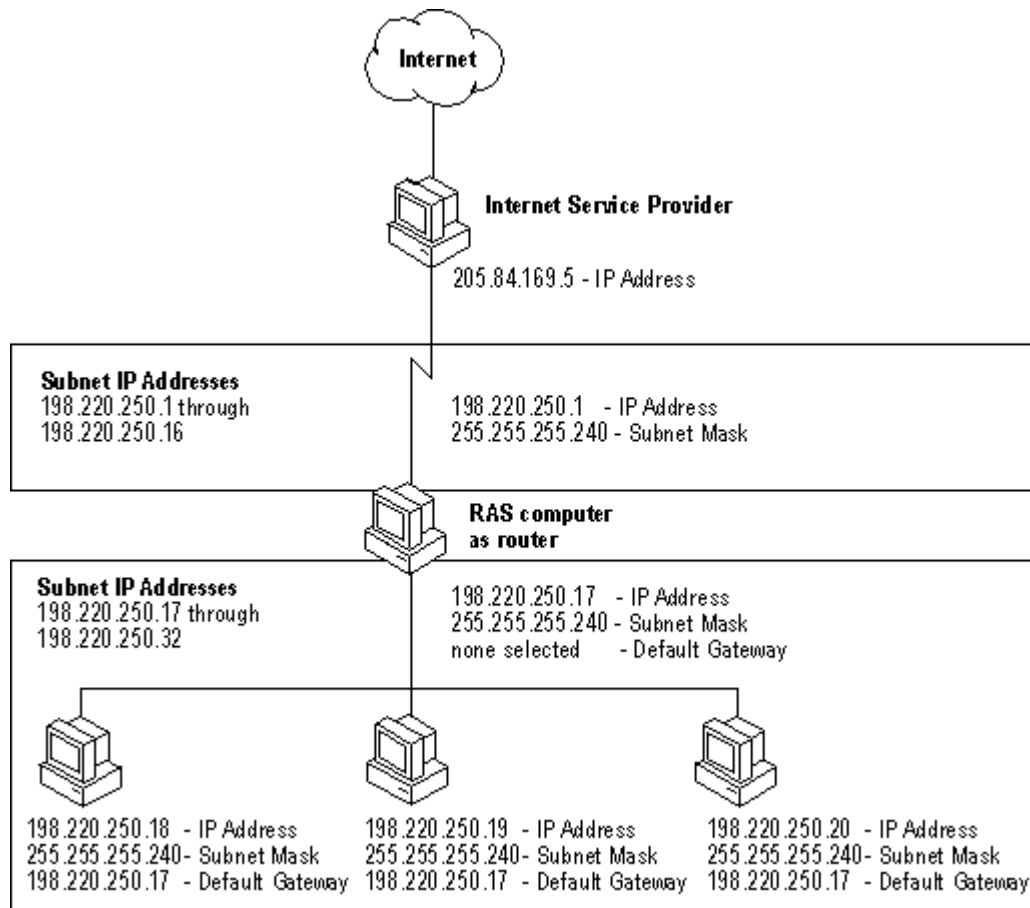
Internet

Internet Service Provider

205.84.169.5 - IP Address

Subnet IP Addresses
198.220.250.1 through
198.220.250.16

198.220.250.1 - IP Address
255.255.255.240 - Subnet Mask

RAS computer
as router

Subnet IP Addresses
198.220.250.17 through
198.220.250.32

198.220.250.17 - IP Address
255.255.255.240 - Subnet Mask
none selected - Default Gateway

198.220.250.18 - IP Address
255.255.255.240- Subnet Mask
198.220.250.17 - Default Gateway

198.220.250.19 - IP Address
255.255.255.240- Subnet Mask
198.220.250.17 - Default Gateway

198.220.250.20 - IP Address
255.255.255.240- Subnet Mask
198.220.250.17 - Default Gateway